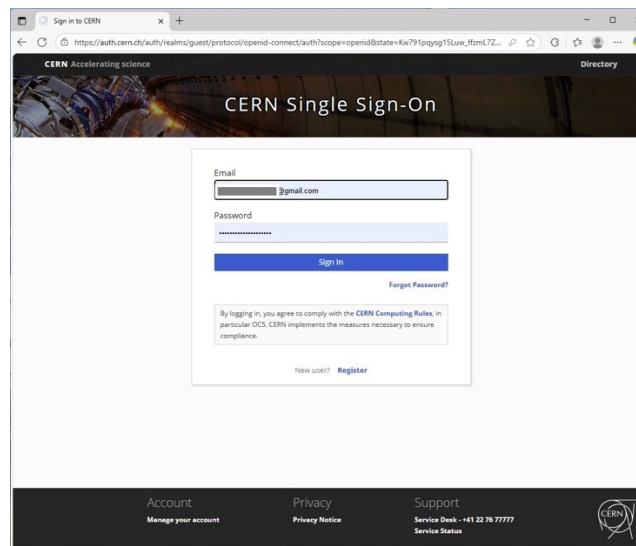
Sign in to CERN

https://auth.cern.ch/auth/realms/guest/protocol/openid-connect/auth?scope=openid&state=Kw791pqysg15Luw_ffzmL7Z...

CERN Accelerating science

Directory

CERN Single Sign-On

Email

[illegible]@gmail.com

Password

Sign In

Forgot Password?

By logging in, you agree to comply with the CERN Computing Rules, in particular OC5. CERN implements the measures necessary to ensure compliance.

New user? Register

Account
Manage your account

Privacy
Privacy Notice

Support
Service Desk - +41 22 76 77777
Service Status

CERN